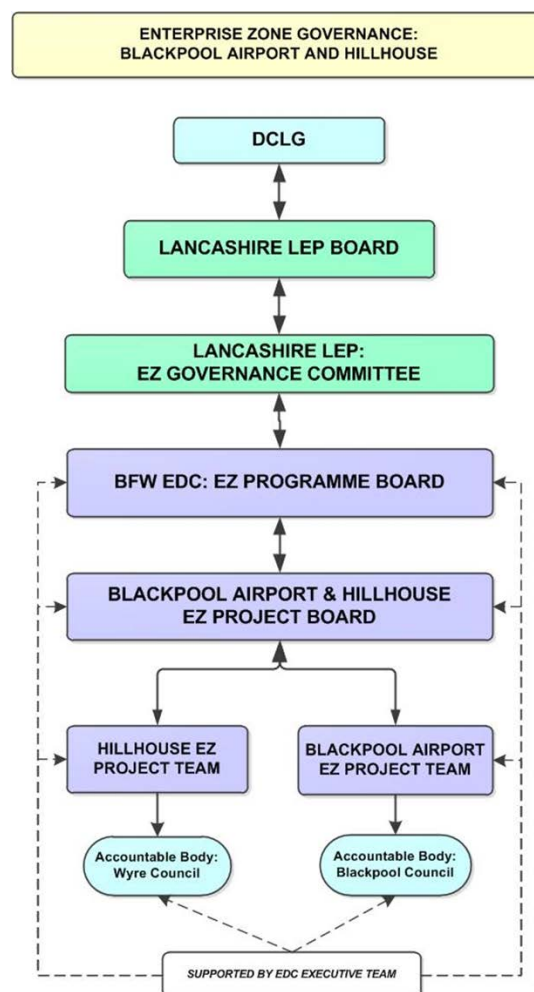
ENTERPRISE ZONE GOVERNANCE:
BLACKPOOL AIRPORT AND HILLHOUSE

DCLG

LANCASHIRE LEP BOARD

LANCASHIRE LEP:
EZ GOVERNANCE COMMITTEE

BFW EDC: EZ PROGRAMME BOARD

BLACKPOOL AIRPORT & HILLHOUSE
EZ PROJECT BOARD

HILLHOUSE EZ
PROJECT TEAM

BLACKPOOL AIRPORT
EZ PROJECT TEAM

Accountable Body:
Wyre Council

Accountable Body:
Blackpool Council

SUPPORTED BY EDC EXECUTIVE TEAM